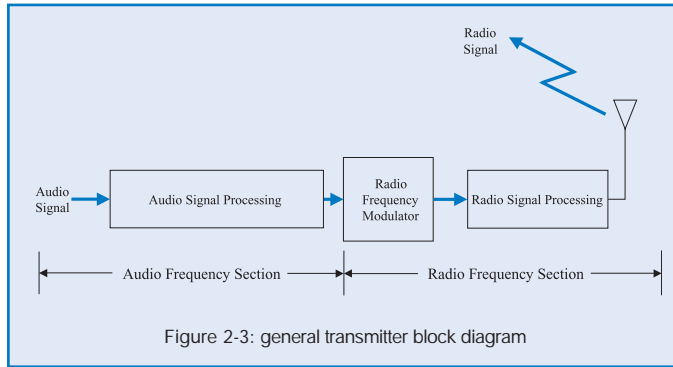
Radio Signal

Audio Signal

Audio Signal Processing

Radio Frequency Modulator

Radio Signal Processing

Audio Frequency Section

Radio Frequency Section

Figure 2-3: general transmitter block diagram